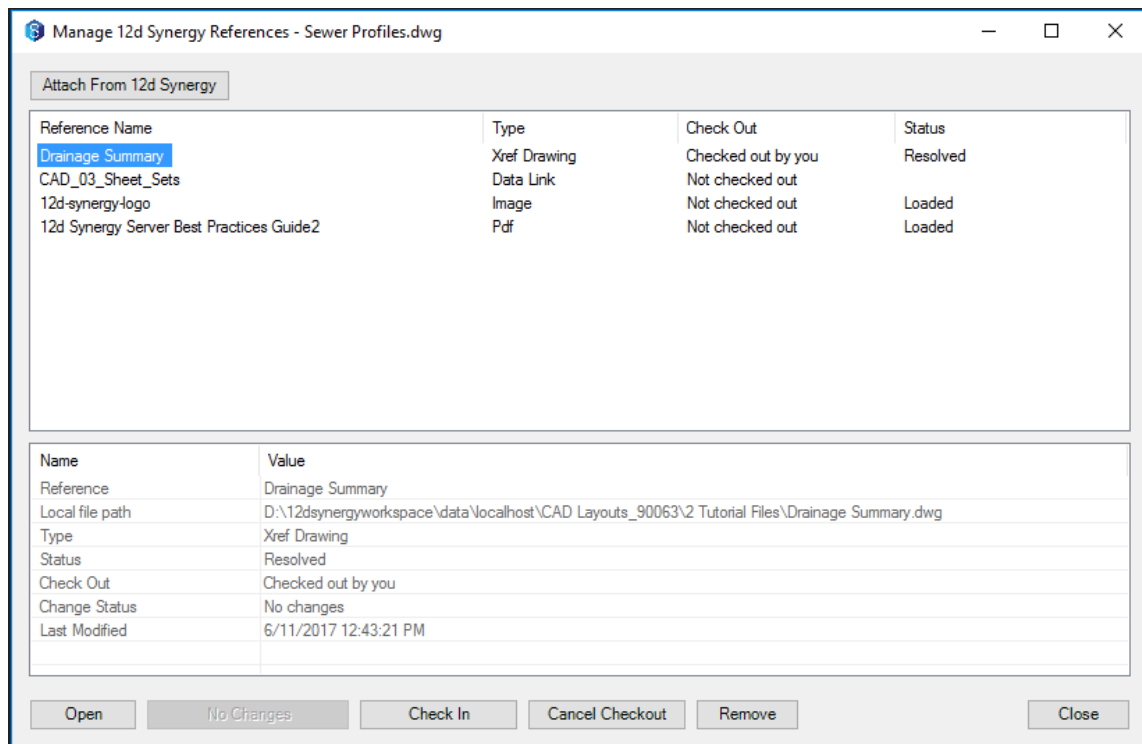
Manage 12d Synergy References - Sewer Profiles.dwg

Attach From 12d Synergy

| Reference Name | Type | Check Out | Status |
|---|---|---|---|
| Drainage Summary | Xref Drawing | Checked out by you | Resolved |
| CAD_03_Sheet_Sets | Data Link | Not checked out | |
| 12d-synergy-logo | Image | Not checked out | Loaded |
| 12d Synergy Server Best Practices Guide2 | Pdf | Not checked out | Loaded |

| Name | Value |
|---|---|
| Reference | Drainage Summary |
| Local file path | D:\12dsynergyworkspace\data\localhost\CAD Layouts_90063\2 Tutorial Files\Drainage Summary.dwg |
| Type | Xref Drawing |
| Status | Resolved |
| Check Out | Checked out by you |
| Change Status | No changes |
| Last Modified | 6/11/2017 12:43:21 PM |

Open | No Changes | Check In | Cancel Checkout | Remove | Close